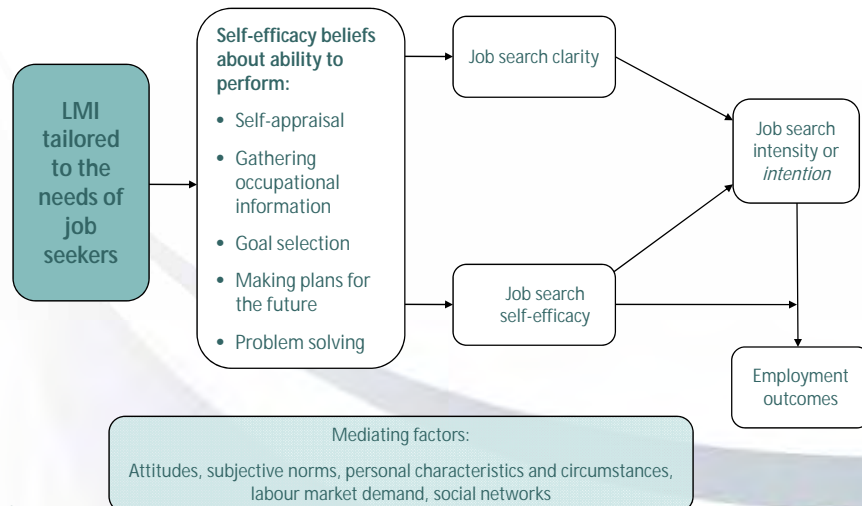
LMI tailored to the needs of job seekers

Self-efficacy beliefs about ability to perform:

- Self-appraisal
- Gathering occupational information
- Goal selection
- Making plans for the future
- Problem solving

Job search clarity

Job search self-efficacy

Job search intensity or *intention*

Employment outcomes

Mediating factors:

Attitudes, subjective norms, personal characteristics and circumstances, labour market demand, social networks